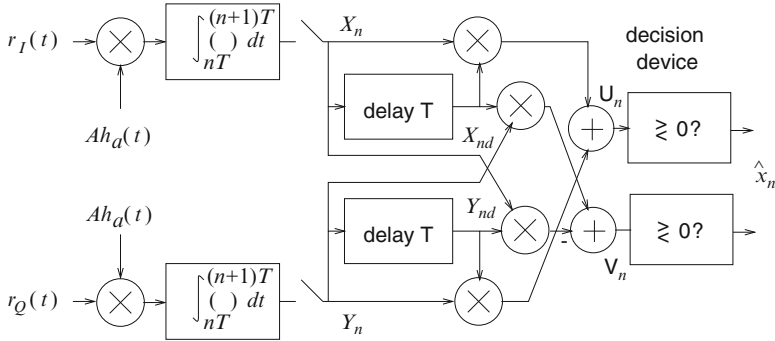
$r_I(t)$

$\int_{nT}^{(n+1)T} (\ ) \, dt$

$X_n$

decision device

$Ah_a(t)$

delay T

$U_n$

$\gtrless 0?$

$X_{nd}$

$\hat{x}_n$

$Ah_a(t)$

$Y_{nd}$

delay T

-

$\gtrless 0?$

$r_Q(t)$

$\int_{nT}^{(n+1)T} (\ ) \, dt$

$V_n$

$Y_n$